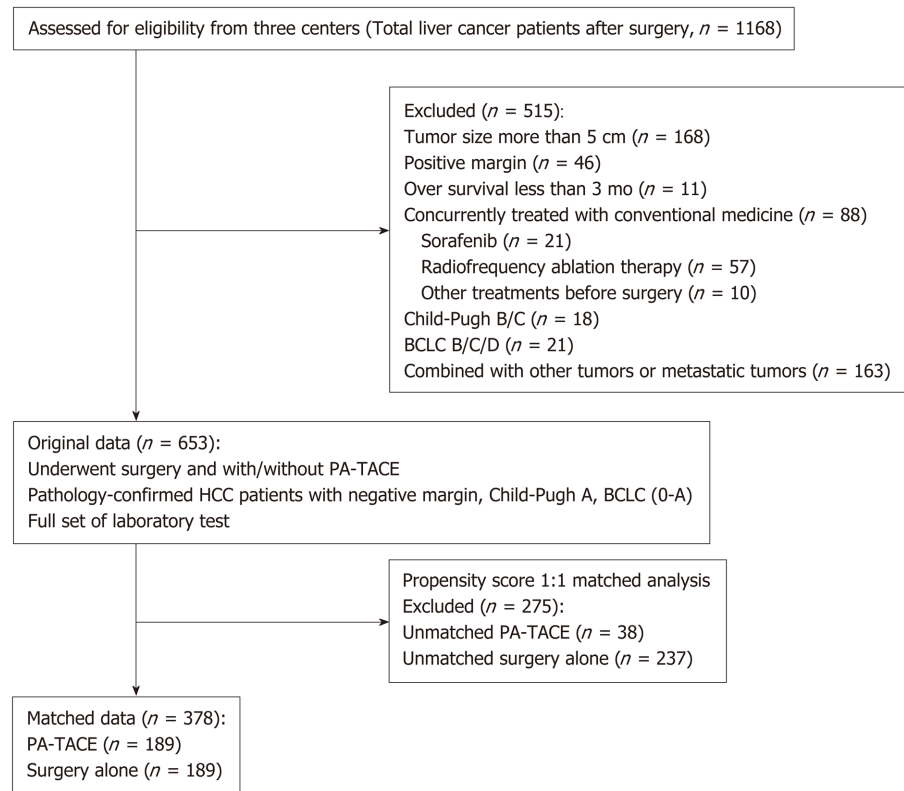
Assessed for eligibility from three centers (Total liver cancer patients after surgery, $n$ = 1168)

Excluded ($n$ = 515):
Tumor size more than 5 cm ($n$ = 168)
Positive margin ($n$ = 46)
Over survival less than 3 mo ($n$ = 11)
Concurrently treated with conventional medicine ($n$ = 88)
Sorafenib ($n$ = 21)
Radiofrequency ablation therapy ($n$ = 57)
Other treatments before surgery ($n$ = 10)
Child-Pugh B/C ($n$ = 18)
BCLC B/C/D ($n$ = 21)
Combined with other tumors or metastatic tumors ($n$ = 163)

Original data ($n$ = 653):
Underwent surgery and with/without PA-TACE
Pathology-confirmed HCC patients with negative margin, Child-Pugh A, BCLC (0-A)
Full set of laboratory test

Propensity score 1:1 matched analysis
Excluded ($n$ = 275):
Unmatched PA-TACE ($n$ = 38)
Unmatched surgery alone ($n$ = 237)

Matched data ($n$ = 378):
PA-TACE ($n$ = 189)
Surgery alone ($n$ = 189)